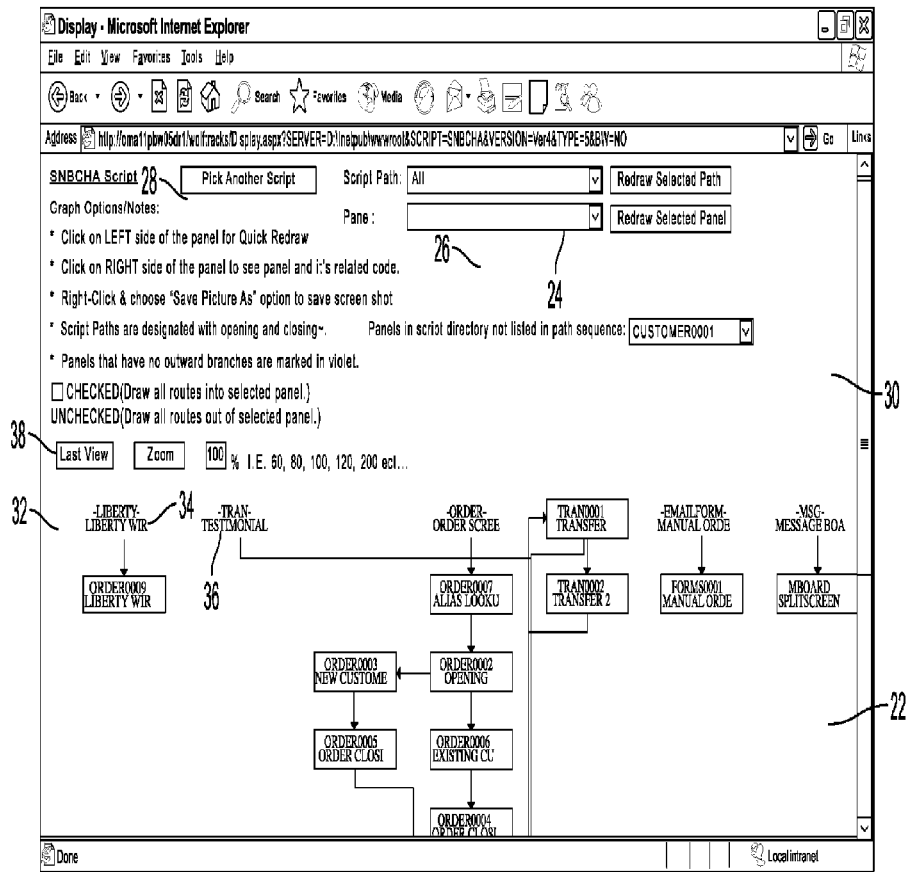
Display - Microsoft Internet Explorer

File Edit View Favorites Tools Help

Back Search Favorites Media

Address http://oma11pbw05dr1/wolfracks/Display.aspx?SERVER=D:\Inetpub\wwwroot&SCRIPT=SNBCHA&VERSION=Ver4&TYPE=5&BW=NO Go Links

SNBCHA Script 28 Pick Another Script

Script Path: All Redraw Selected Path

Pane : Redraw Selected Panel

Graph Options/Notes:

* Click on LEFT side of the panel for Quick Redraw

* Click on RIGHT side of the panel to see panel and it's related code.

26

24

* Right-Click & choose "Save Picture As" option to save screen shot

* Script Paths are designated with opening and closing -.

Panels in script directory not listed in path sequence: CUSTOMER0001

* Panels that have no outward branches are marked in violet.

☐ CHECKED(Draw all routes into selected panel.)

UNCHECKED(Draw all routes out of selected panel.)

30

38 Last View Zoom 100 % I.E. 60, 80, 100, 120, 200 ect...

32 -LIBERTY- LIBERTY WIR 34

-TRAN- TESTIMONIAL

-ORDER- ORDER SCREE

TRAN0001 TRANSFER

-EMAILFORM- MANUAL ORDE

-MSG- MESSAGE BOA

36

ORDER0009 LIBERTY WIR

ORDER0007 ALIAS LOOKU

TRAN0002 TRANSFER 2

FORMS0001 MANUAL ORDE

MBOARD SPLITSCREEN

ORDER0003 NEW CUSTOME

ORDER0002 OPENING

22

ORDER0005 ORDER CLOSI

ORDER0006 EXISTING CU

ORDER0004 ORDER CLOSI

Done Local intranet